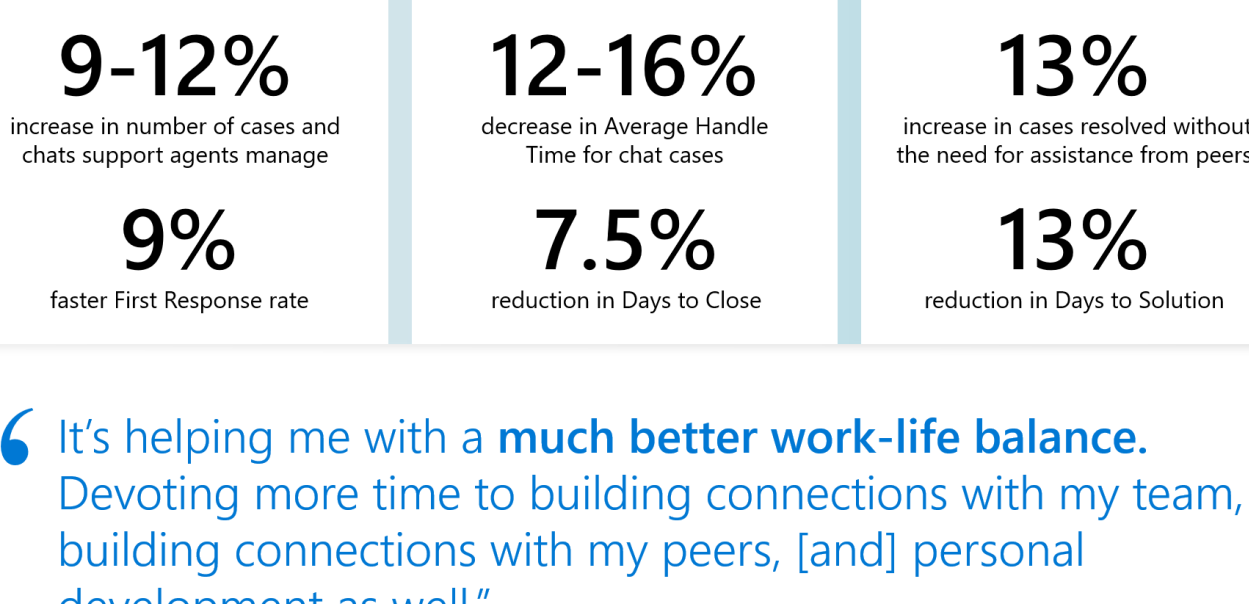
9-12%
increase in number of cases and chats support agents manage

9%
faster First Response rate

12-16%
decrease in Average Handle Time for chat cases

7.5%
reduction in Days to Close

13%
increase in cases resolved without the need for assistance from peers

13%
reduction in Days to Solution

“It’s helping me with a **much better work-life balance.** Devoting more time to building connections with my team, building connections with my peers, [and] personal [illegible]